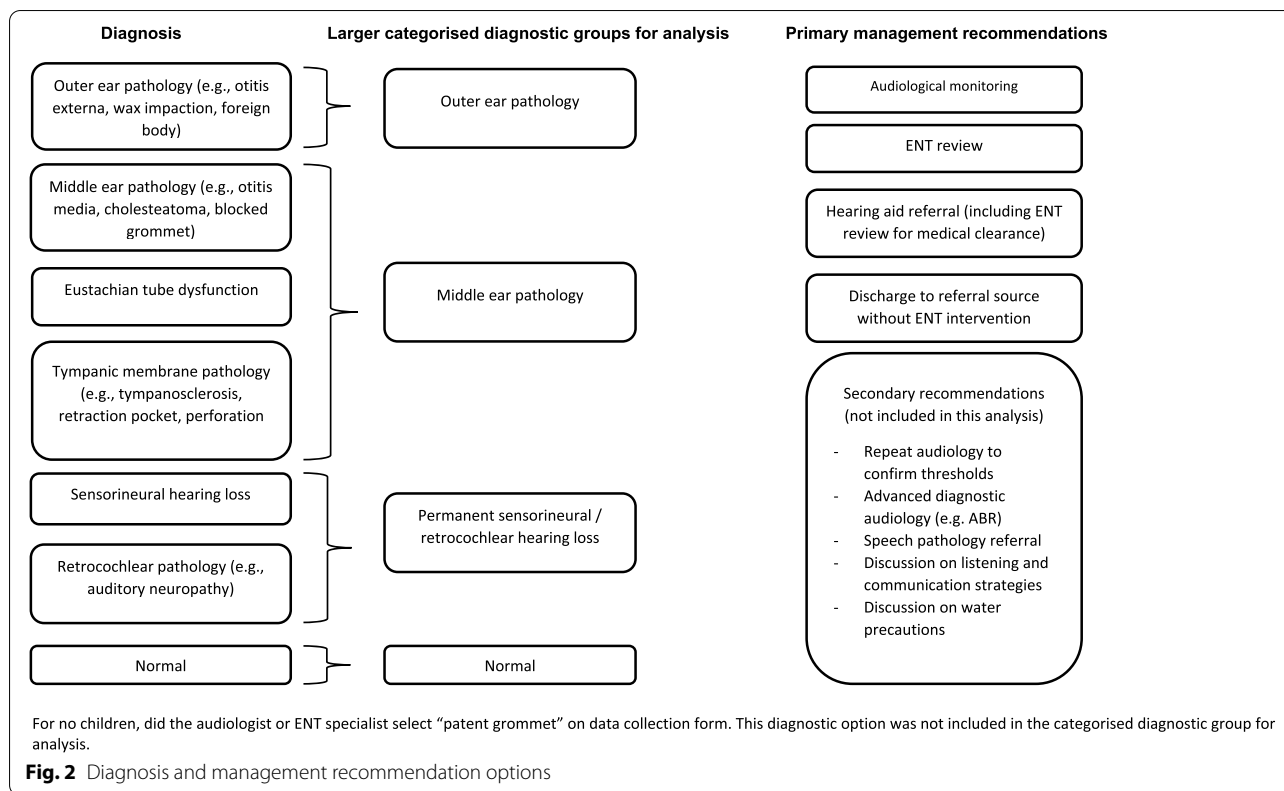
Diagnosis

Outer ear pathology (e.g., otitis externa, wax impaction, foreign body)

Middle ear pathology (e.g., otitis media, cholesteatoma, blocked grommet)

Eustachian tube dysfunction

Tympanic membrane pathology (e.g., tympanosclerosis, retraction pocket, perforation

Sensorineural hearing loss

Retrocochlear pathology (e.g., auditory neuropathy)

Normal

Larger categorised diagnostic groups for analysis

Outer ear pathology

Middle ear pathology

Permanent sensorineural / retrocochlear hearing loss

Normal

Primary management recommendations

Audiological monitoring

ENT review

Hearing aid referral (including ENT review for medical clearance)

Discharge to referral source without ENT intervention

Secondary recommendations (not included in this analysis)

- Repeat audiology to confirm thresholds
- Advanced diagnostic audiology (e.g. ABR)
- Speech pathology referral
- Discussion on listening and communication strategies
- Discussion on water precautions

For no children, did the audiologist or ENT specialist select "patent grommet" on data collection form. This diagnostic option was not included in the categorised diagnostic group for analysis.

Fig. 2 Diagnosis and management recommendation options